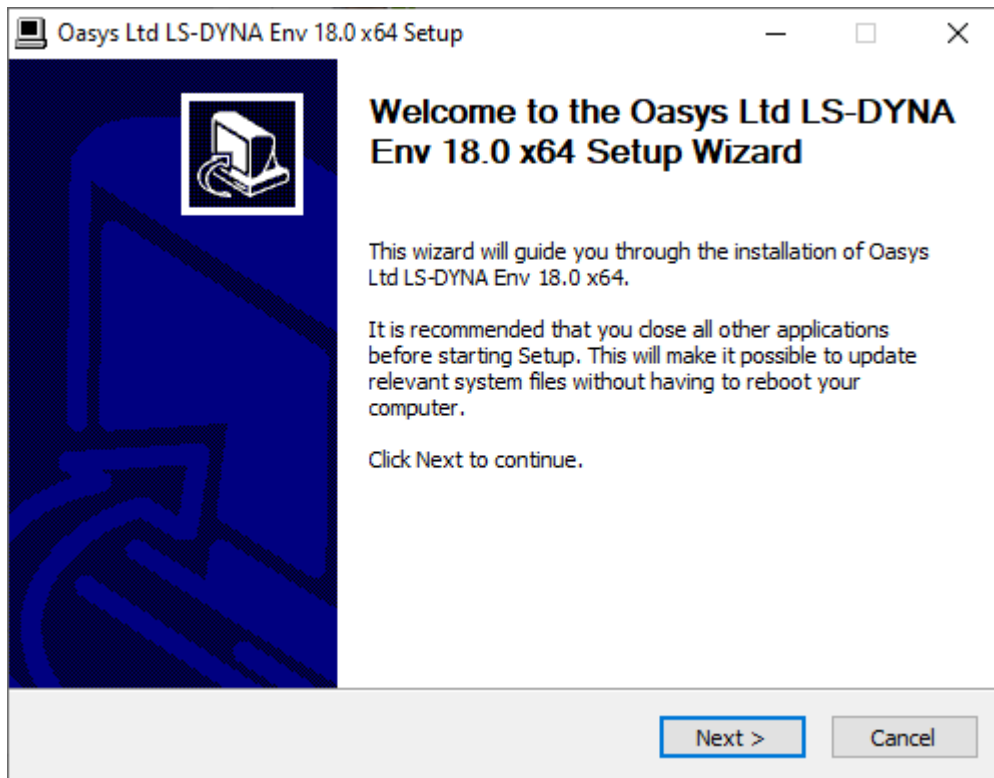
Oasys Ltd LS-DYNA Env 18.0 x64 Setup

Welcome to the Oasys Ltd LS-DYNA Env 18.0 x64 Setup Wizard

This wizard will guide you through the installation of Oasys Ltd LS-DYNA Env 18.0 x64.

It is recommended that you close all other applications before starting Setup. This will make it possible to update relevant system files without having to reboot your computer.

Click Next to continue.

Next >

Cancel